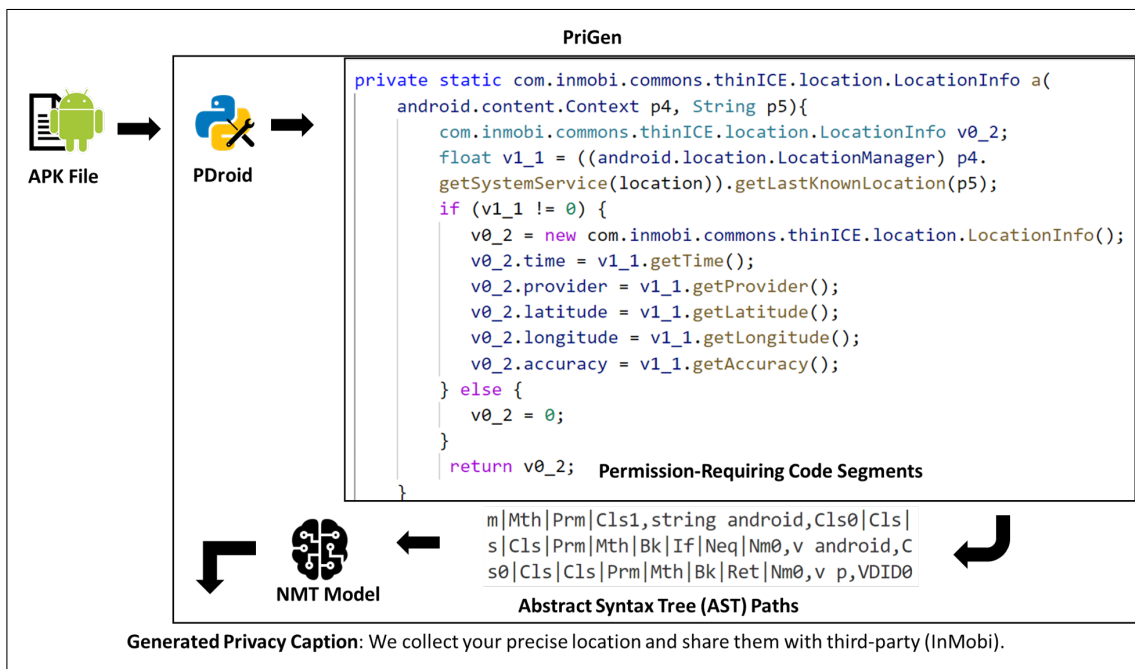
PriGen

APK File

PDroid

private static com.inmobi.commons.thinICE.location.LocationInfo a(
android.content.Context p4, String p5){
com.inmobi.commons.thinICE.location.LocationInfo v0_2;
float v1_1 = ((android.location.LocationManager) p4.
getSystemService(location)).getLastKnownLocation(p5);
if (v1_1 != 0) {
v0_2 = new com.inmobi.commons.thinICE.location.LocationInfo();
v0_2.time = v1_1.getTime();
v0_2.provider = v1_1.getProvider();
v0_2.latitude = v1_1.getLatitude();
v0_2.longitude = v1_1.getLongitude();
v0_2.accuracy = v1_1.getAccuracy();
} else {
v0_2 = 0;
}
return v0_2;
}

Permission-Requiring Code Segments

m|Mth|Prm|Cls1,string android,Cls0|Cls|
s|Cls|Prm|Mth|Bk|If|Neq|Nm0,v android,C
s0|Cls|Cls|Prm|Mth|Bk|Ret|Nm0,v p,VDID0

Abstract Syntax Tree (AST) Paths

NMT Model

Generated Privacy Caption: We collect your precise location and share them with third-party (InMobi).